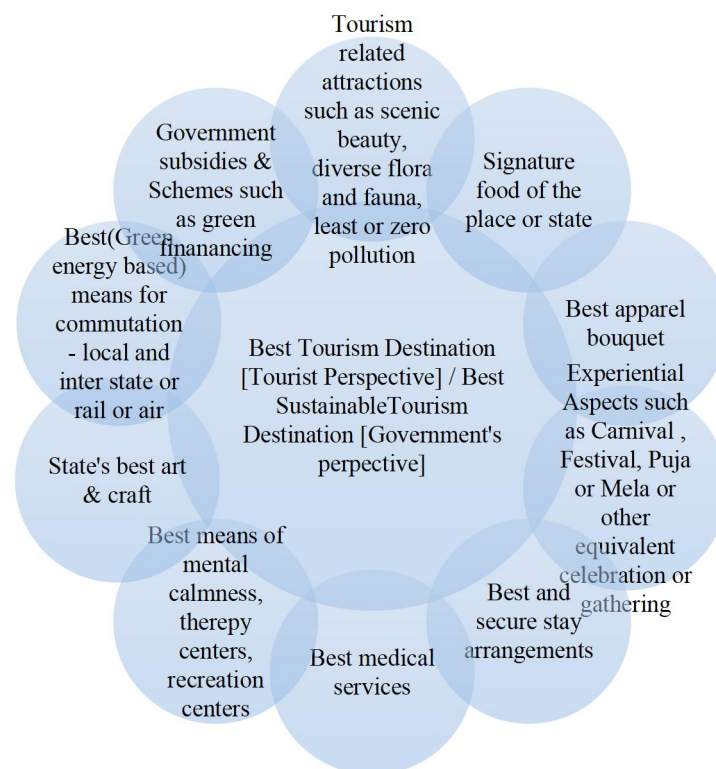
Tourism related attractions such as scenic beauty, diverse flora and fauna, least or zero pollution

Signature food of the place or state

Best apparel bouquet

Experiential Aspects such as Carnival , Festival, Puja or Mela or other equivalent celebration or gathering

Best and secure stay arrangements

Best medical services

Best means of mental calmness, therepy centers, recreation centers

State's best art & craft

Best(Green energy based) means for commutation - local and inter state or rail or air

Government subsidies & Schemes such as green finanancing

Best Tourism Destination [Tourist Perspective] / Best SustainableTourism Destination [Government's perpective]